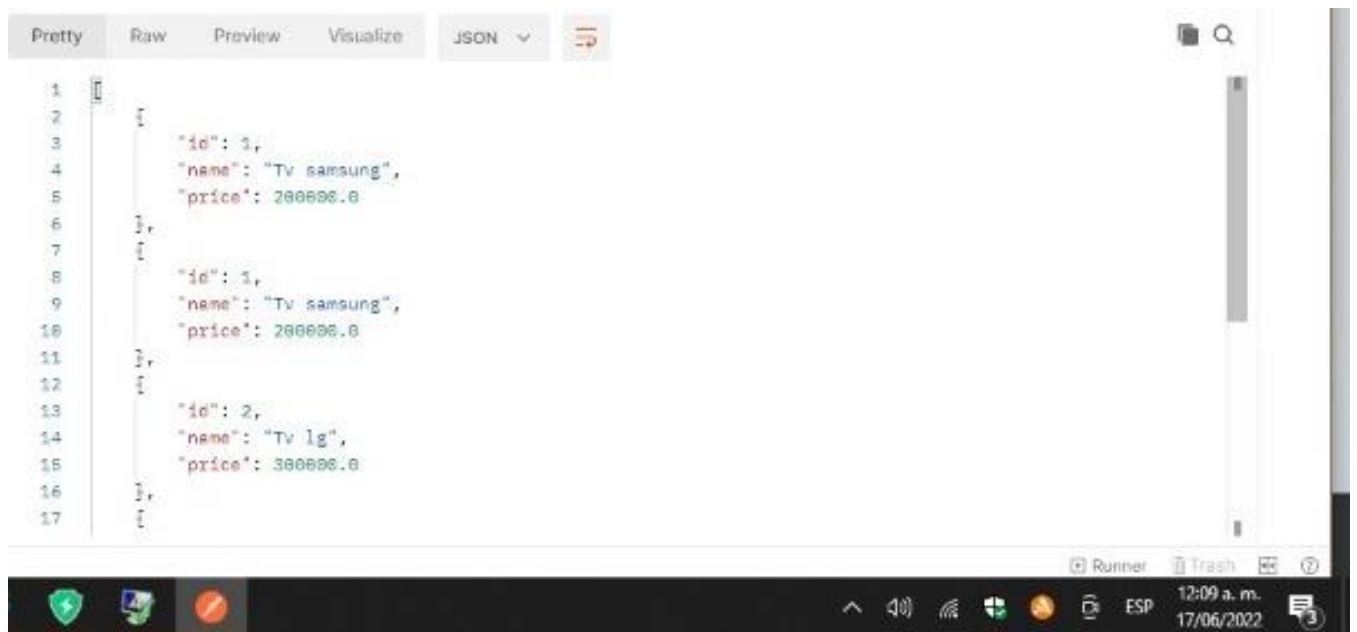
Pretty Raw Preview Visualize JSON

1 [
2 {
3 "id": 1,
4 "name": "Tv samsung",
5 "price": 200000.0
6 },
7 {
8 "id": 1,
9 "name": "Tv samsung",
10 "price": 200000.0
11 },
12 {
13 "id": 2,
14 "name": "Tv lg",
15 "price": 300000.0
16 },
17 {

Runner Trash

ESP 12:09 a. m. 17/06/2022 3